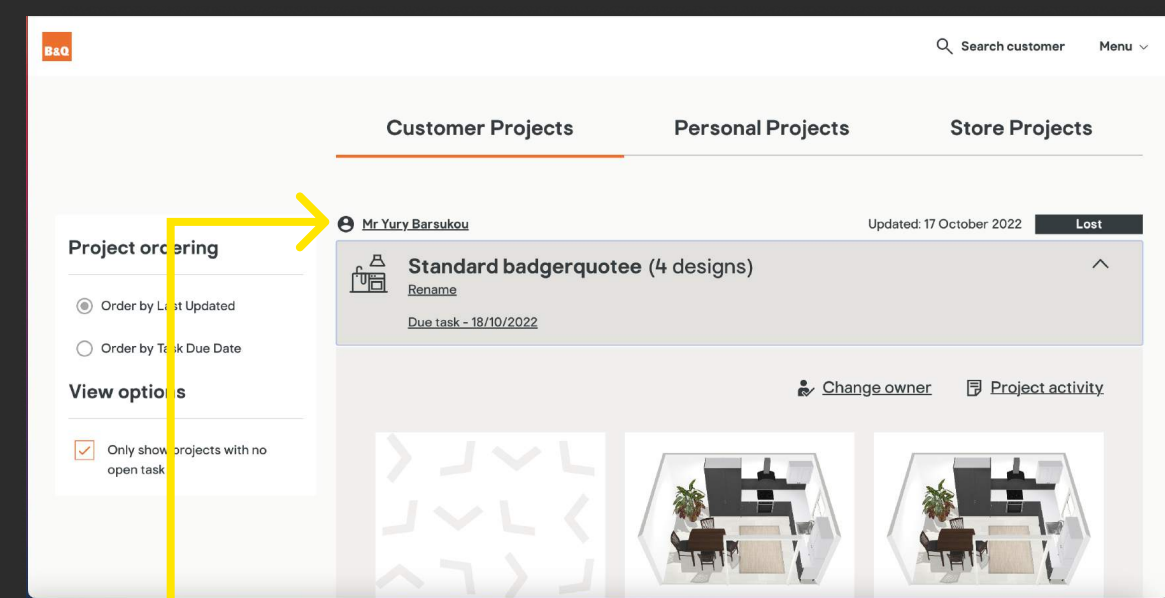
B&Q

Search customer Menu

Customer Projects Personal Projects Store Projects

Project ordering

Order by Last Updated

Order by Task Due Date

View options

Only show projects with no open task

Mr Yury Barsukou

Updated: 17 October 2022 Lost

Standard badgerquotee (4 designs)

Rename

Due task - 18/10/2022

Change owner Project activity